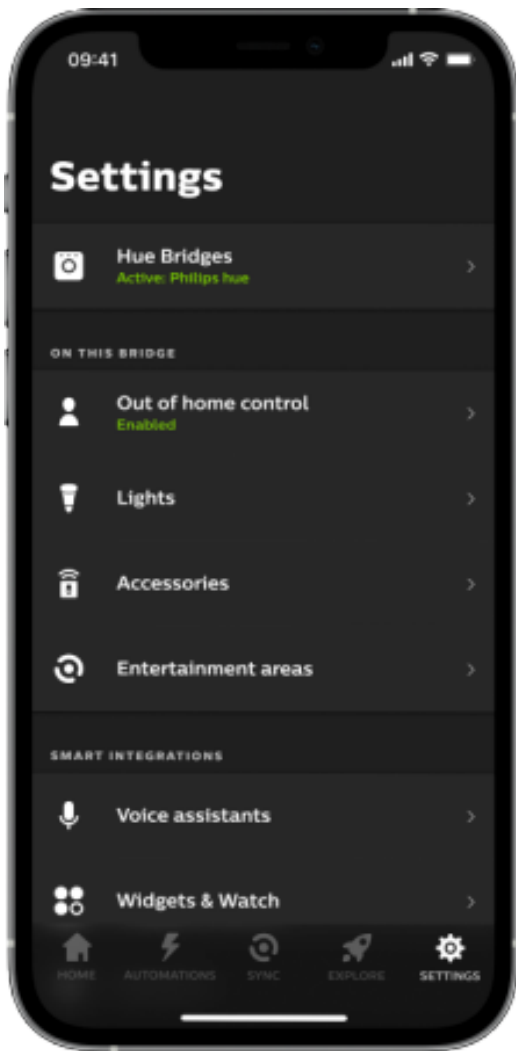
09:41

Settings

Hue Bridges
Active: Philips hue

ON THIS BRIDGE

Out of home control
Enabled

Lights

Accessories

Entertainment areas

SMART INTEGRATIONS

Voice assistants

Widgets & Watch

HOME AUTOMATIONS SYNC EXPLORE SETTINGS